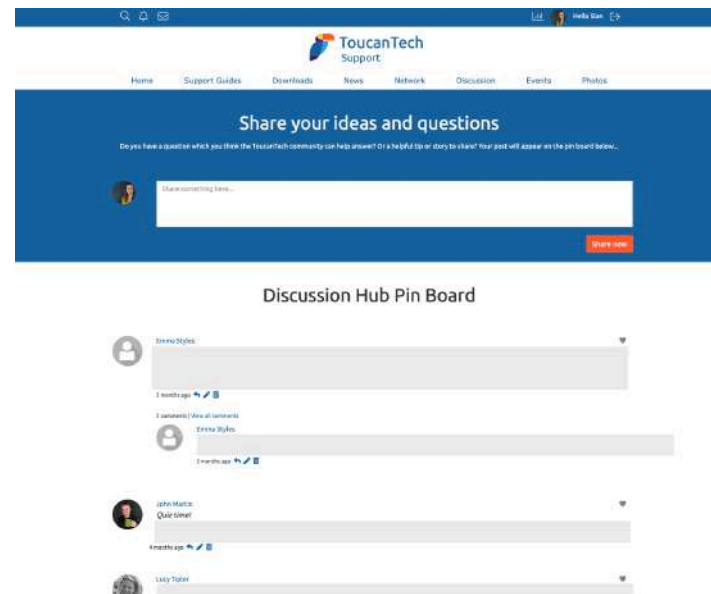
Hello Sian

ToucanTech
Support

Home Support Guides Downloads News Network Discussion Events Photos

Share your ideas and questions

Do you have a question which you think the ToucanTech community can help answer? Or a helpful tip or story to share? Your post will appear on the pin board below...

Share something here...

Share now

Discussion Hub Pin Board

Emma Styles

2 months ago

1 comments | View all comments

Emma Styles

2 months ago

John Martin
Quiz time!

4 months ago

Lucy Tyler